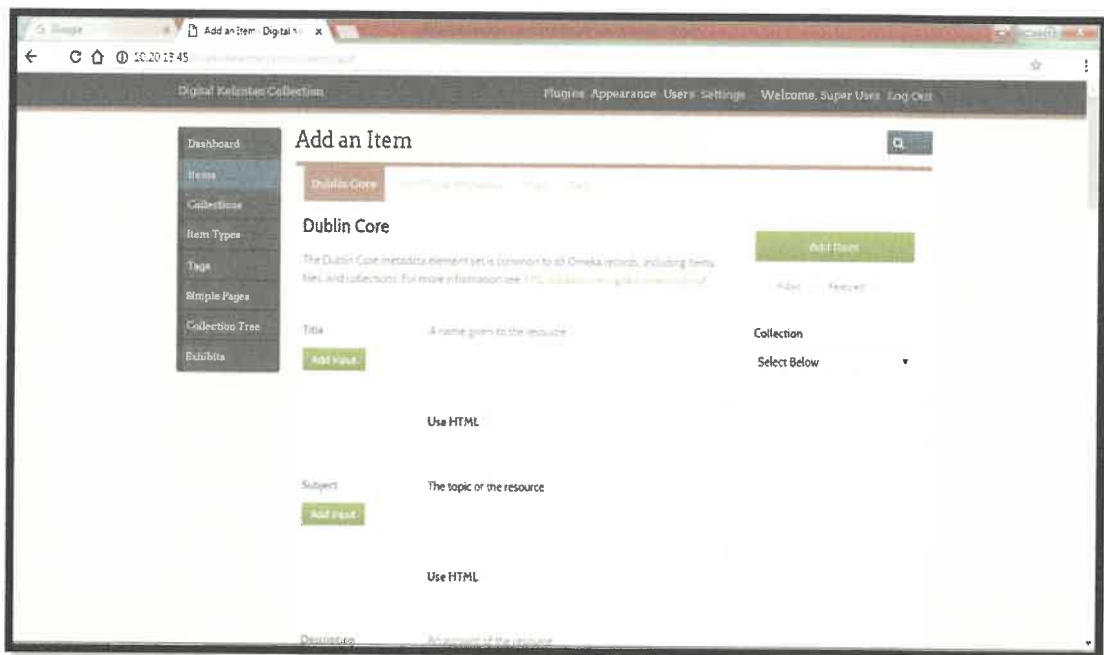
G Google
Add an Item · Digital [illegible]
10.20.13.45 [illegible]

Digital Kelantan Collection
Plugins Appearance Users Settings Welcome, Super User Log Out

Dashboard
Items
Collections
Item Types
Tags
Simple Pages
Collection Tree
Exhibits

Add an Item

Dublin Core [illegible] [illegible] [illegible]

Dublin Core

The Dublin Core metadata element set is common to all Omeka records, including items, files, and collections. For more information see, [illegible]

Add Item
Public Featured

Title
A name given to the resource
Add Input

Collection
Select Below

Use HTML

Subject
The topic of the resource
Add Input

Use HTML

Description
An account of the resource